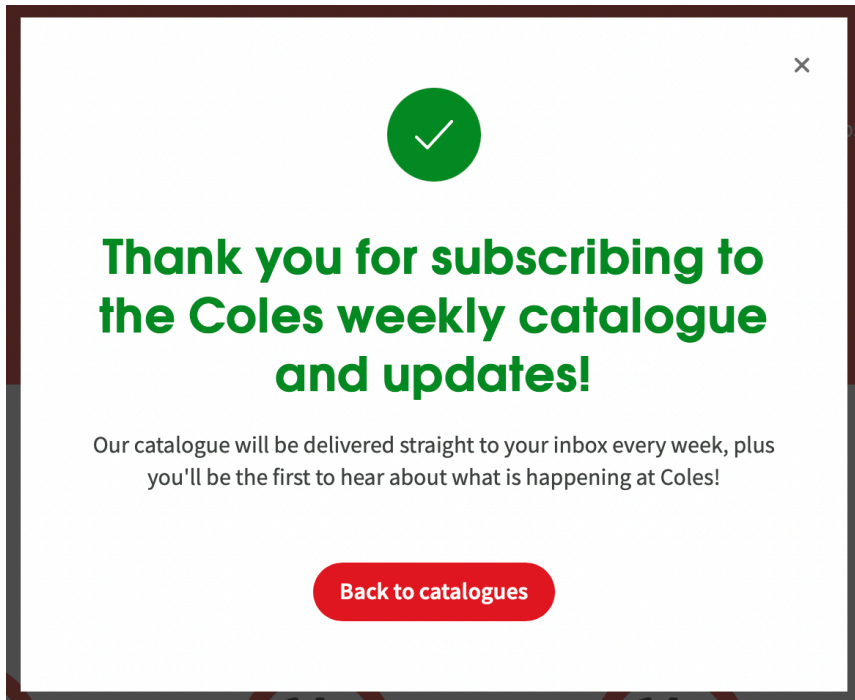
×

Thank you for subscribing to the Coles weekly catalogue and updates!

Our catalogue will be delivered straight to your inbox every week, plus you'll be the first to hear about what is happening at Coles!

Back to catalogues